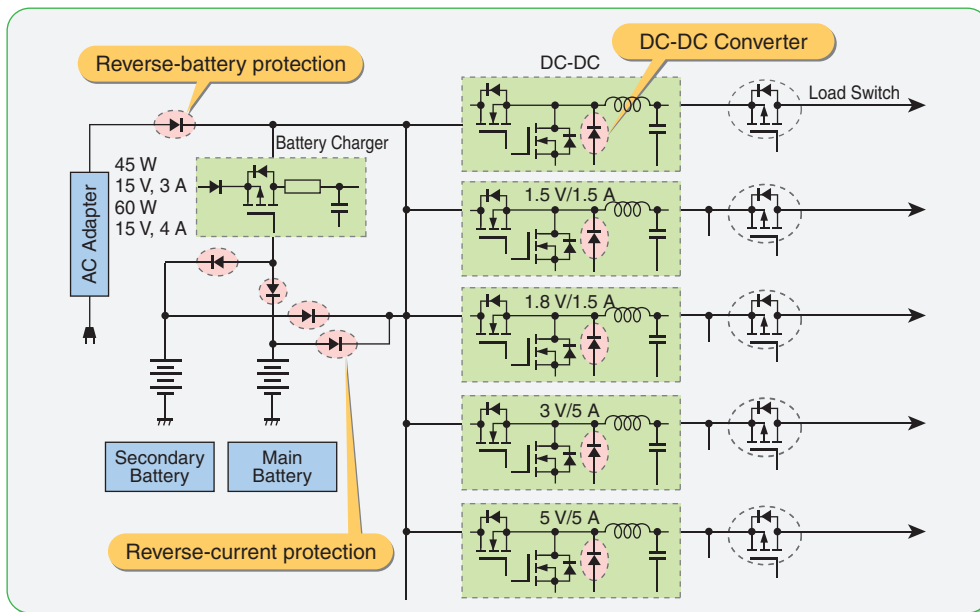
Reverse-battery protection

DC-DC Converter

DC-DC

Load Switch

Battery Charger

45 W
15 V, 3 A
60 W
15 V, 4 A

AC Adapter

1.5 V/1.5 A

1.8 V/1.5 A

3 V/5 A

5 V/5 A

Secondary Battery

Main Battery

Reverse-current protection